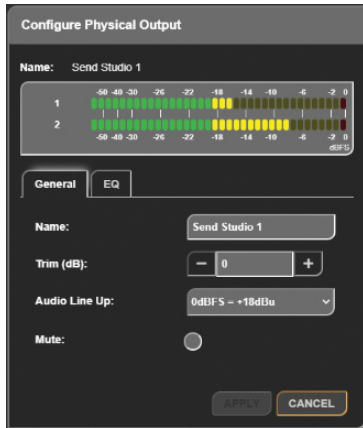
Configure Physical Output

Name: Send Studio 1

-50 -40 -30 -26 -22 -18 -14 -10 -6 -2 0
1
2
-50 -40 -30 -26 -22 -18 -14 -10 -6 -2 0
dBFS

General EQ

Name: Send Studio 1

Trim (dB): − 0 +

Audio Line Up: 0dBFS = +18dBu

Mute:

APPLY CANCEL